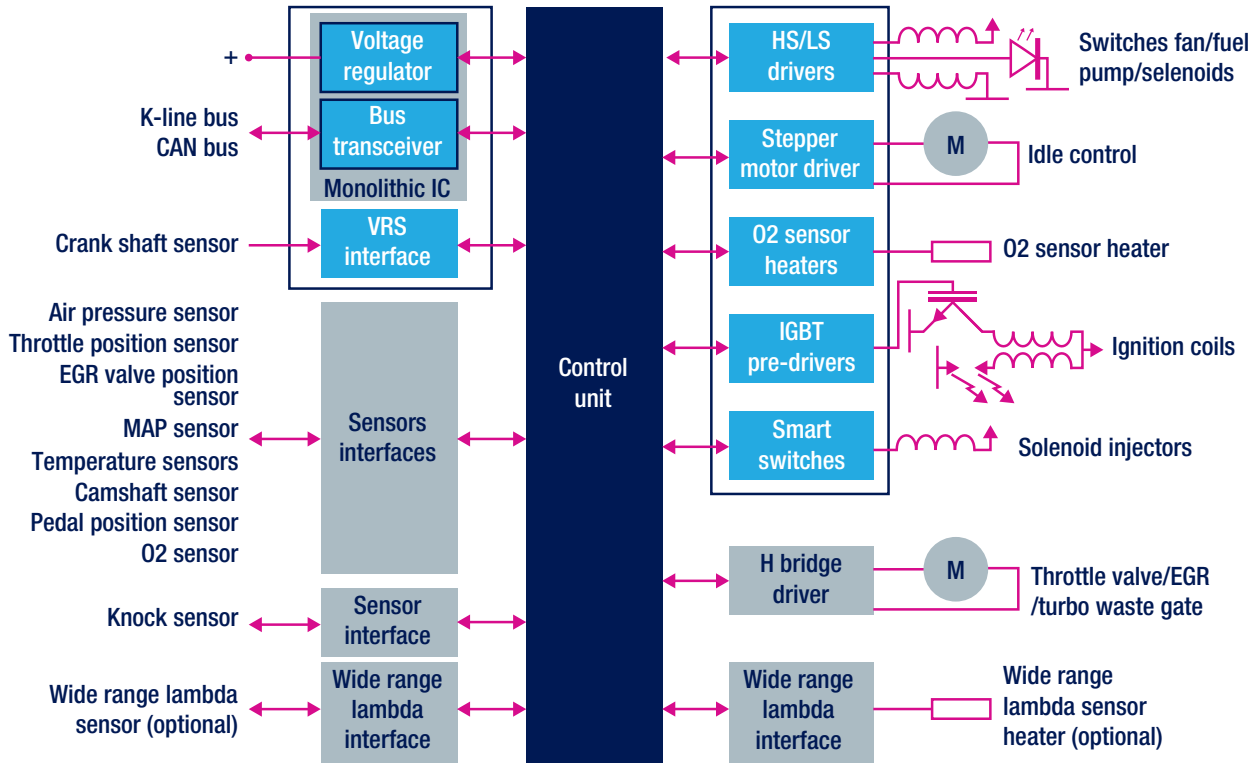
+

Voltage regulator

Bus transceiver

Monolithic IC

K-line bus
CAN bus

Crank shaft sensor

VRS interface

Air pressure sensor
Throttle position sensor
EGR valve position sensor
MAP sensor
Temperature sensors
Camshaft sensor
Pedal position sensor
O2 sensor

Sensors interfaces

Knock sensor

Sensor interface

Wide range lambda sensor (optional)

Wide range lambda interface

Control unit

HS/LS drivers

Switches fan/fuel pump/selenoids

Stepper motor driver

M

Idle control

O2 sensor heaters

O2 sensor heater

IGBT pre-drivers

Ignition coils

Smart switches

Solenoid injectors

H bridge driver

M

Throttle valve/EGR /turbo waste gate

Wide range lambda interface

Wide range lambda sensor heater (optional)